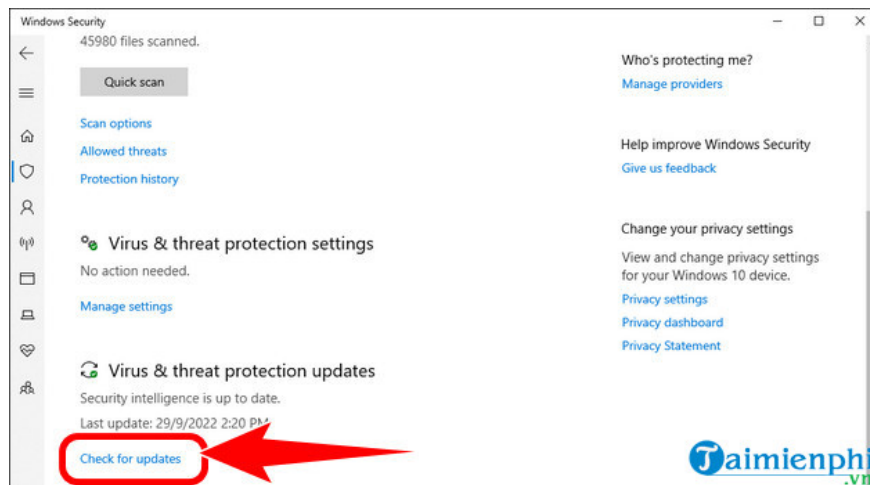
Windows Security

45980 files scanned.

Quick scan

Scan options

Allowed threats

Protection history

Virus & threat protection settings

No action needed.

Manage settings

Virus & threat protection updates

Security intelligence is up to date.

Last update: 29/9/2022 2:20 PM

Check for updates

Who's protecting me?

Manage providers

Help improve Windows Security

Give us feedback

Change your privacy settings

View and change privacy settings for your Windows 10 device.

Privacy settings

Privacy dashboard

Privacy Statement

Taimienphi.vn